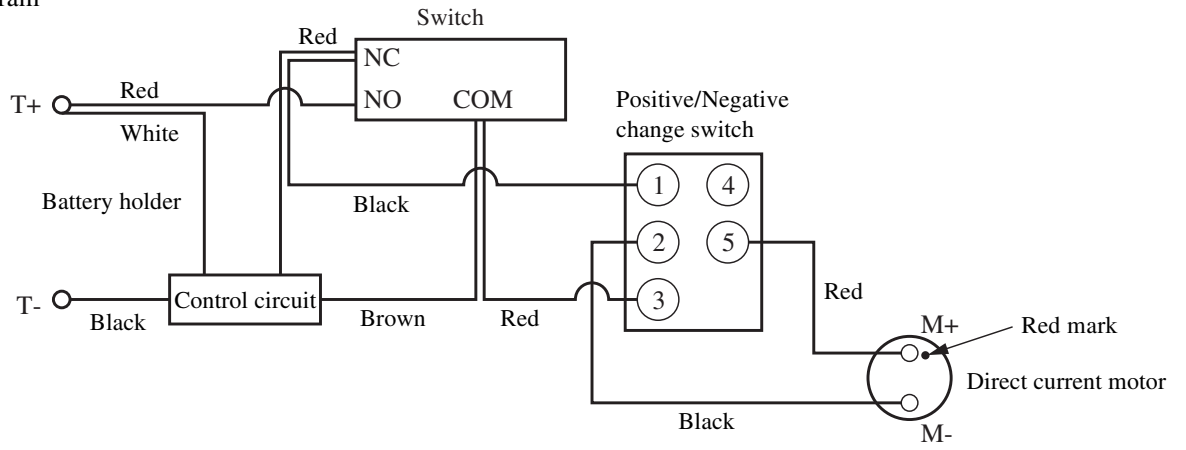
ram

Switch

Red

NC

Red

NO

COM

T+

White

Positive/Negative change switch

1

4

Black

Battery holder

2

5

Red

T-

Control circuit

3

Black

Brown

Red

M+

Red mark

Direct current motor

Black

M-